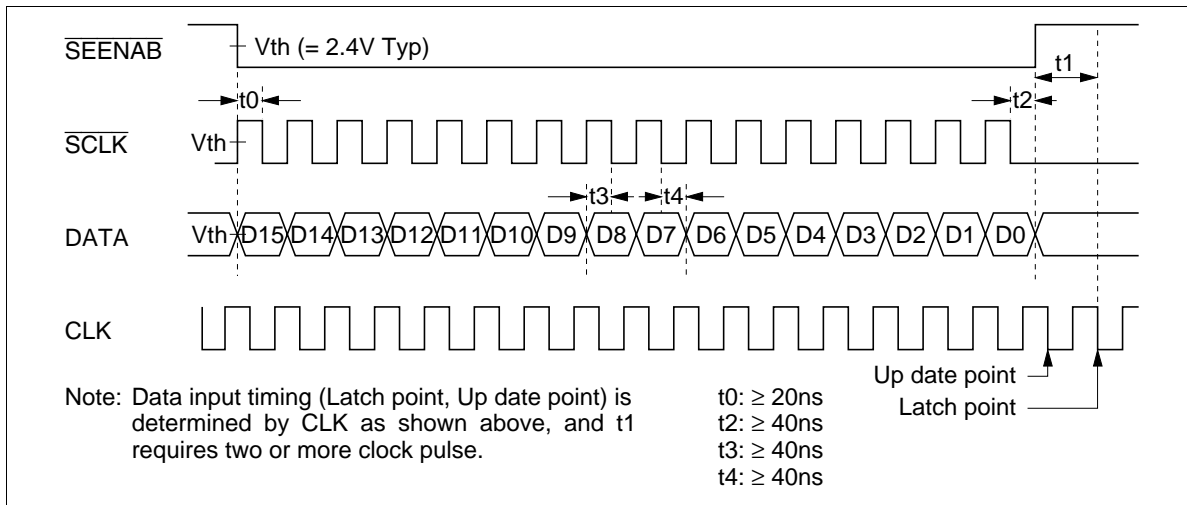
$\overline{SEENAB}$
Vth (= 2.4V Typ)
t1
t0
t2
$\overline{SCLK}$
Vth
t3
t4
DATA
Vth D15 D14 D13 D12 D11 D10 D9 D8 D7 D6 D5 D4 D3 D2 D1 D0
CLK
Up date point
Latch point

Note: Data input timing (Latch point, Up date point) is determined by CLK as shown above, and t1 requires two or more clock pulse.

t0: $\geq$ 20ns
t2: $\geq$ 40ns
t3: $\geq$ 40ns
t4: $\geq$ 40ns